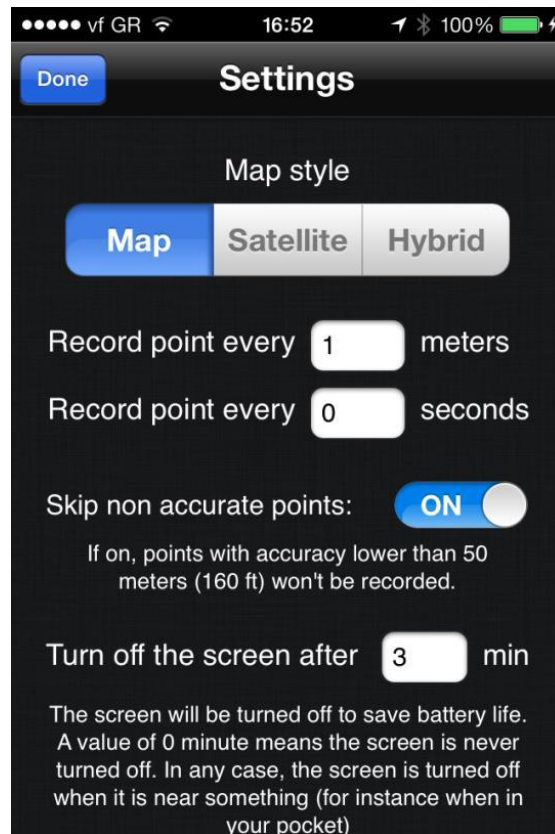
●●●●● vf GR 16:52 100%

Done Settings

Map style

Map Satellite Hybrid

Record point every 1 meters

Record point every 0 seconds

Skip non accurate points: ON

If on, points with accuracy lower than 50 meters (160 ft) won't be recorded.

Turn off the screen after 3 min

The screen will be turned off to save battery life. A value of 0 minute means the screen is never turned off. In any case, the screen is turned off when it is near something (for instance when in your pocket)